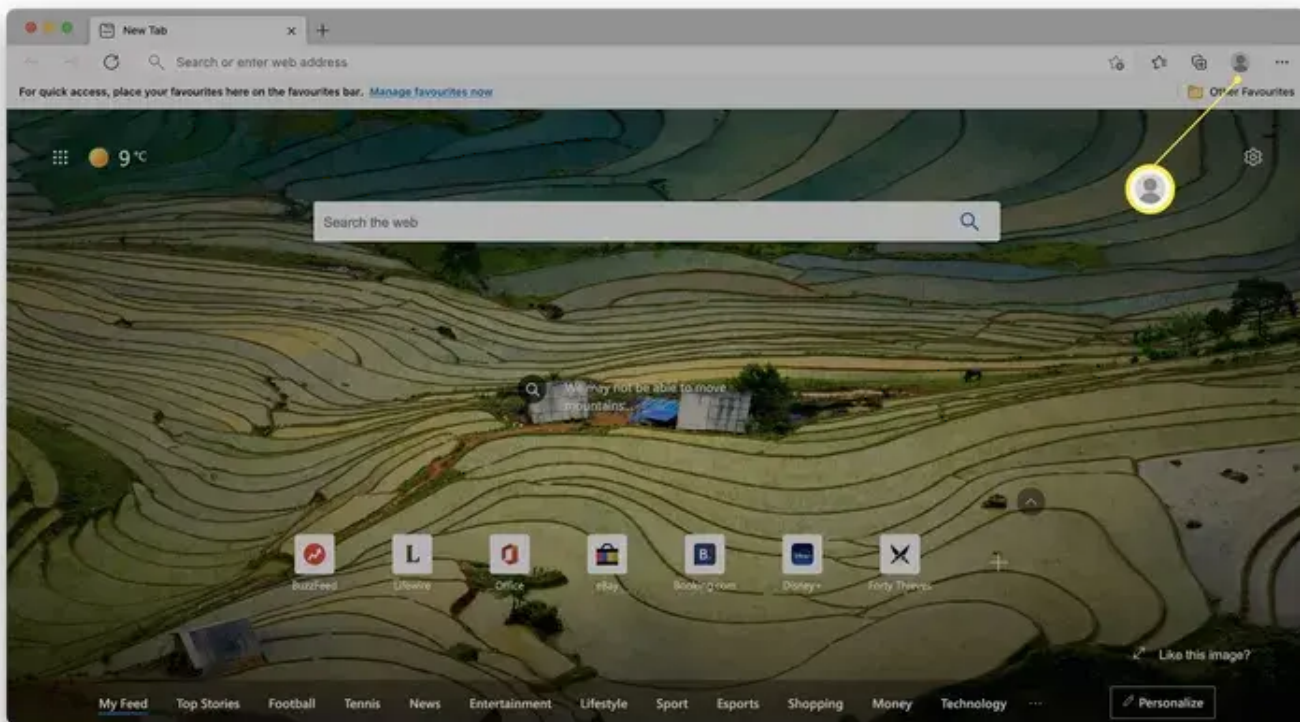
New Tab

Search or enter web address

For quick access, place your favourites here on the favourites bar. Manage favourites now

Other Favourites

9 °C

Search the web

We may not be able to move mountains...

BuzzFeed

Lifewire

Office

eBay

Booking.com

Disney+

Forty Thieves

Like this image?

My Feed
Top Stories
Football
Tennis
News
Entertainment
Lifestyle
Sport
Esports
Shopping
Money
Technology
...

Personalize